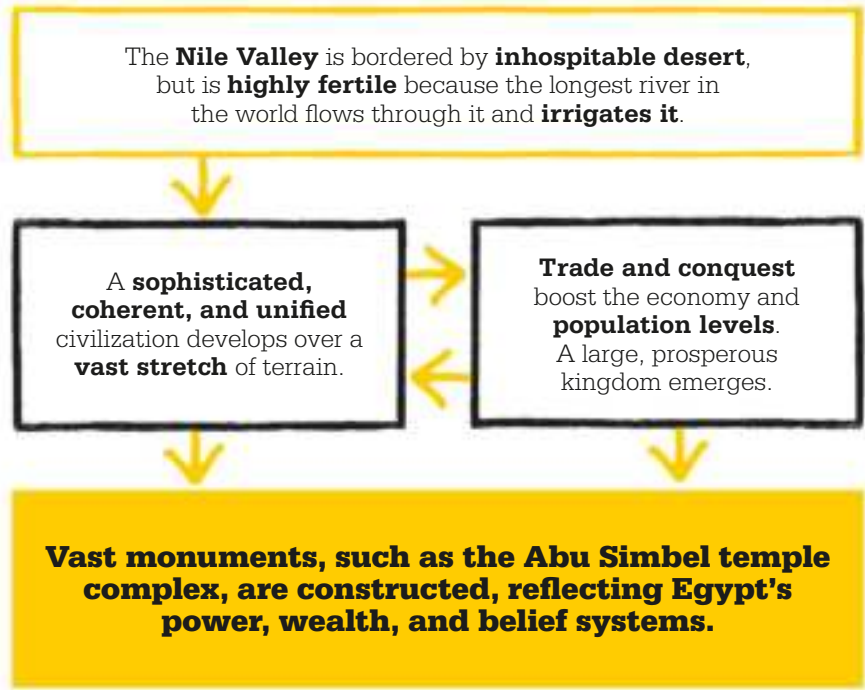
The **Nile Valley** is bordered by **inhospitable desert**, but is **highly fertile** because the longest river in the world flows through it and **irrigates it**.

A **sophisticated, coherent, and unified** civilization develops over a **vast stretch** of terrain.

**Trade and conquest** boost the economy and **population levels**. A large, prosperous kingdom emerges.

**Vast monuments, such as the Abu Simbel temple complex, are constructed, reflecting Egypt's power, wealth, and belief systems.**